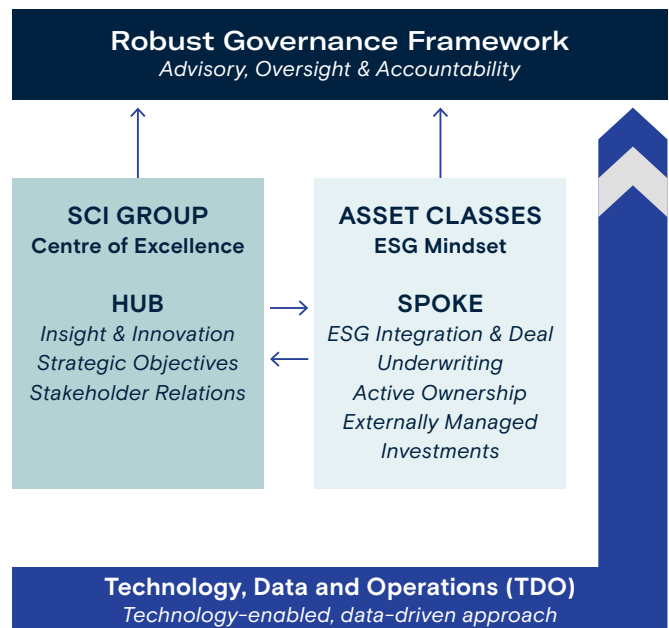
Robust Governance Framework
Advisory, Oversight & Accountability

SCI GROUP
Centre of Excellence

HUB
Insight & Innovation
Strategic Objectives
Stakeholder Relations

ASSET CLASSES
ESG Mindset

SPOKE
ESG Integration & Deal Underwriting
Active Ownership
Externally Managed Investments

Technology, Data and Operations (TDO)
Technology-enabled, data-driven approach